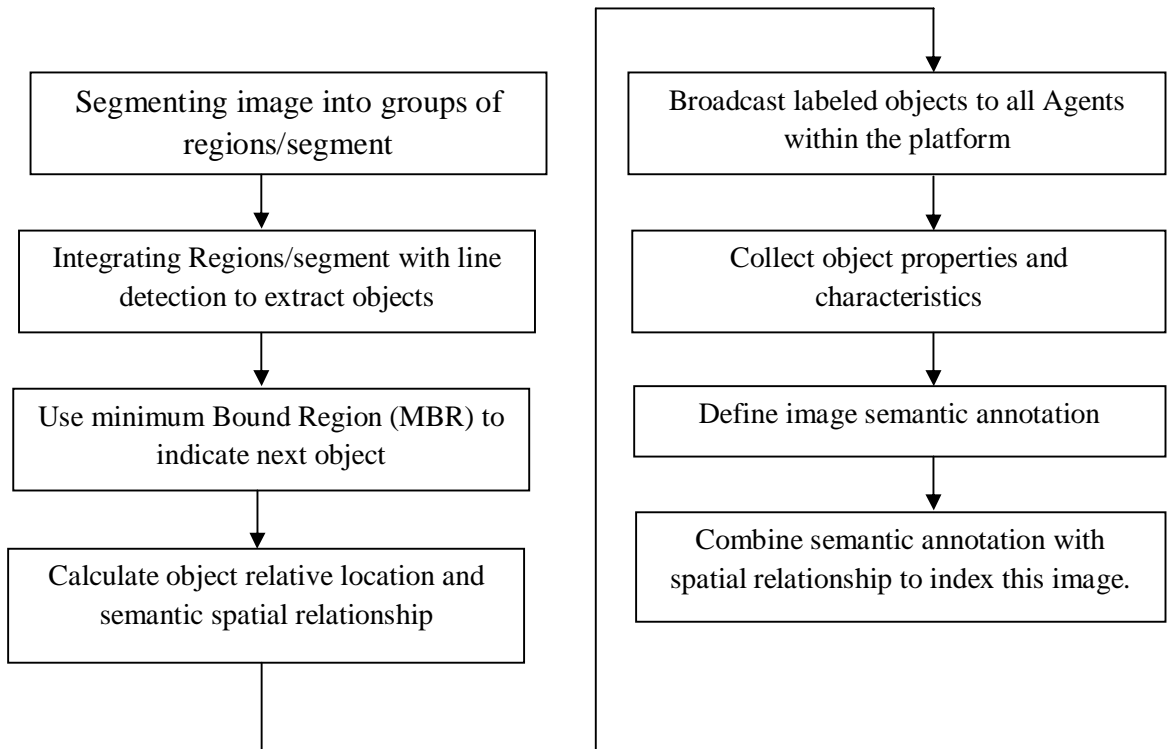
Segmenting image into groups of regions/segment

Integrating Regions/segment with line detection to extract objects

Use minimum Bound Region (MBR) to indicate next object

Calculate object relative location and semantic spatial relationship

Broadcast labeled objects to all Agents within the platform

Collect object properties and characteristics

Define image semantic annotation

Combine semantic annotation with spatial relationship to index this image.